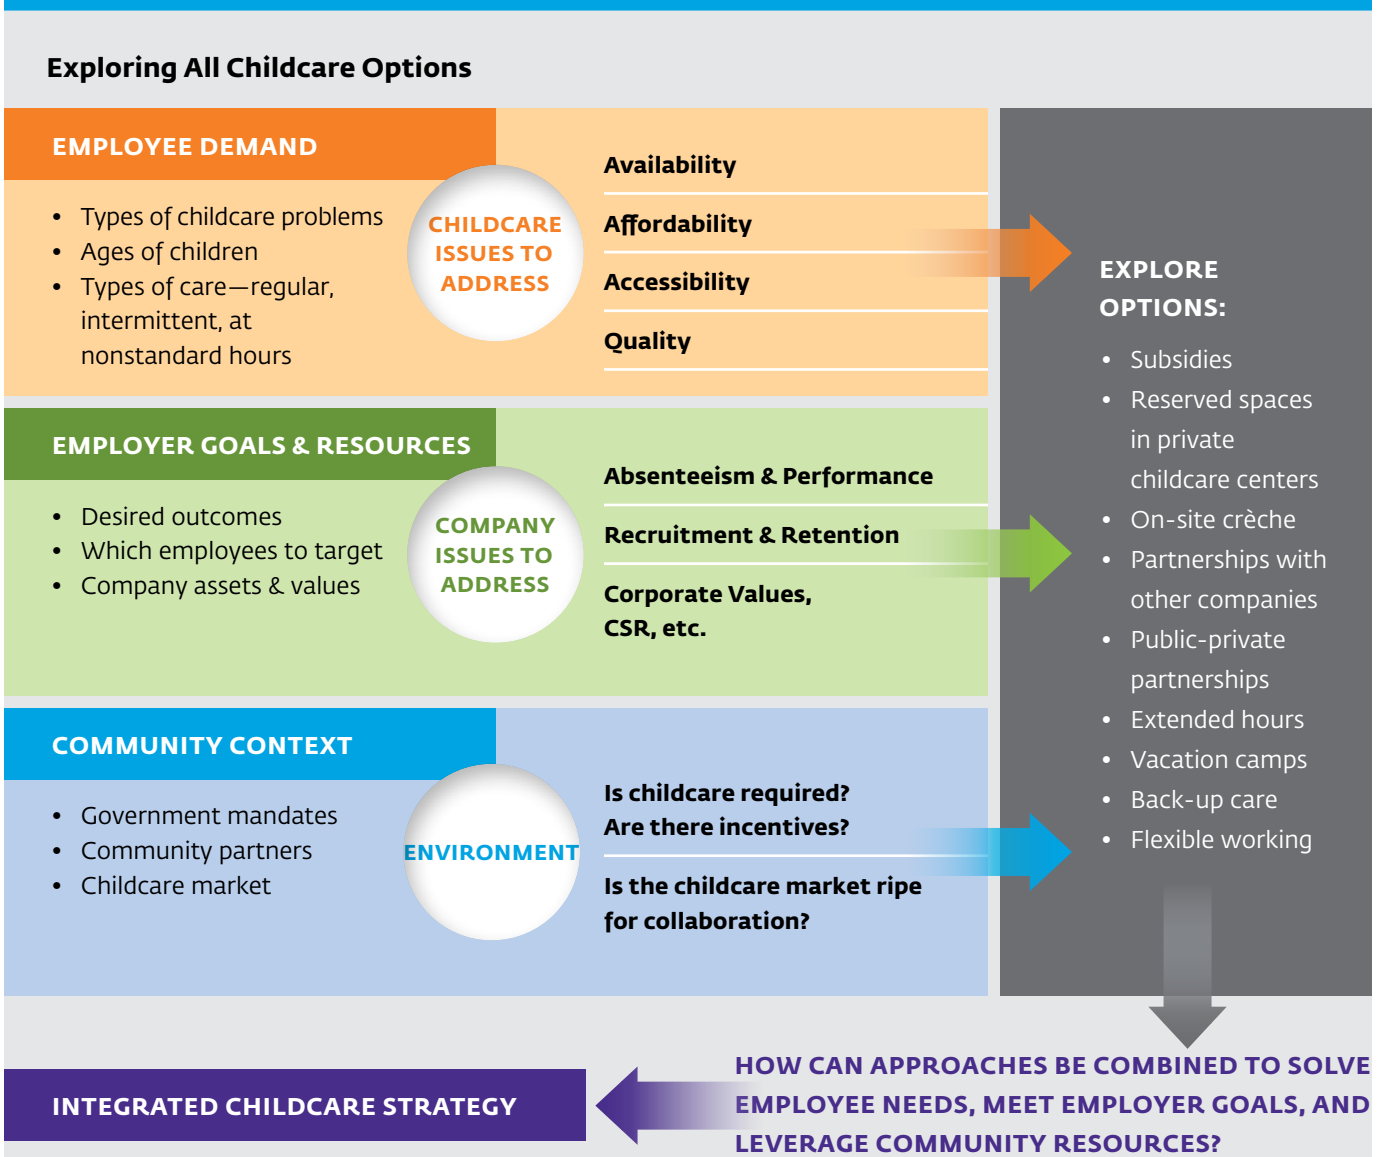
Exploring All Childcare Options

EMPLOYEE DEMAND

- Types of childcare problems
- Ages of children
- Types of care—regular, intermittent, at nonstandard hours

CHILDCARE ISSUES TO ADDRESS

Availability

Affordability

Accessibility

Quality

EMPLOYER GOALS & RESOURCES

- Desired outcomes
- Which employees to target
- Company assets & values

COMPANY ISSUES TO ADDRESS

Absenteeism & Performance

Recruitment & Retention

Corporate Values, CSR, etc.

COMMUNITY CONTEXT

- Government mandates
- Community partners
- Childcare market

ENVIRONMENT

Is childcare required? Are there incentives?

Is the childcare market ripe for collaboration?

EXPLORE OPTIONS:

- Subsidies
- Reserved spaces in private childcare centers
- On-site crèche
- Partnerships with other companies
- Public-private partnerships
- Extended hours
- Vacation camps
- Back-up care
- Flexible working

INTEGRATED CHILDCARE STRATEGY

HOW CAN APPROACHES BE COMBINED TO SOLVE EMPLOYEE NEEDS, MEET EMPLOYER GOALS, AND LEVERAGE COMMUNITY RESOURCES?